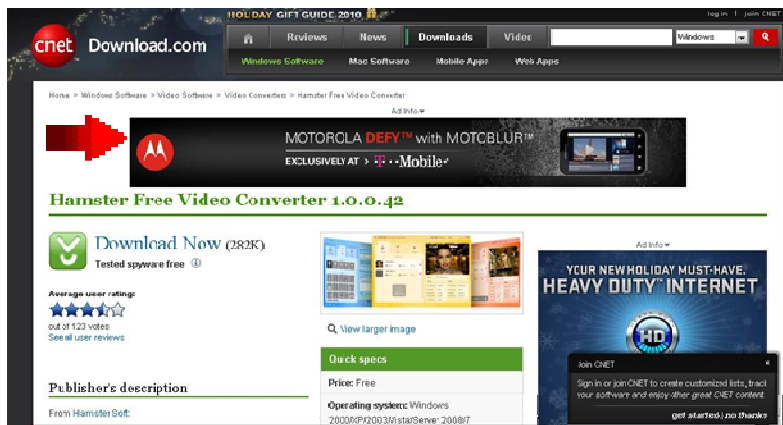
HOLIDAY GIFT GUIDE 2010

log in | join CNET

cnet Download.com

Reviews News Downloads Video

Windows

Windows Software Mac Software Mobile Apps Web Apps

Home > Windows Software > Video Software > Video Converters > Hamster Free Video Converter

Ad Info

MOTOROLA DEFY™ with MOTOBLUR™
EXCLUSIVELY AT T-Mobile

Hamster Free Video Converter 1.0.0.42

Download Now (282K)
Tested spyware free

Average user rating:
out of 123 votes
See all user reviews

View larger image

Quick specs

Price: Free

Operating system: Windows 2000/XP/2003/Vista/Server 2008/7

Publisher's description

From HamsterSoft

Ad Info

YOUR NEW HOLIDAY MUST-HAVE.
HEAVY DUTY™ INTERNET

Join CNET
Sign in or join CNET to create customized lists, track your software and enjoy other great CNET content.
get started | no thanks